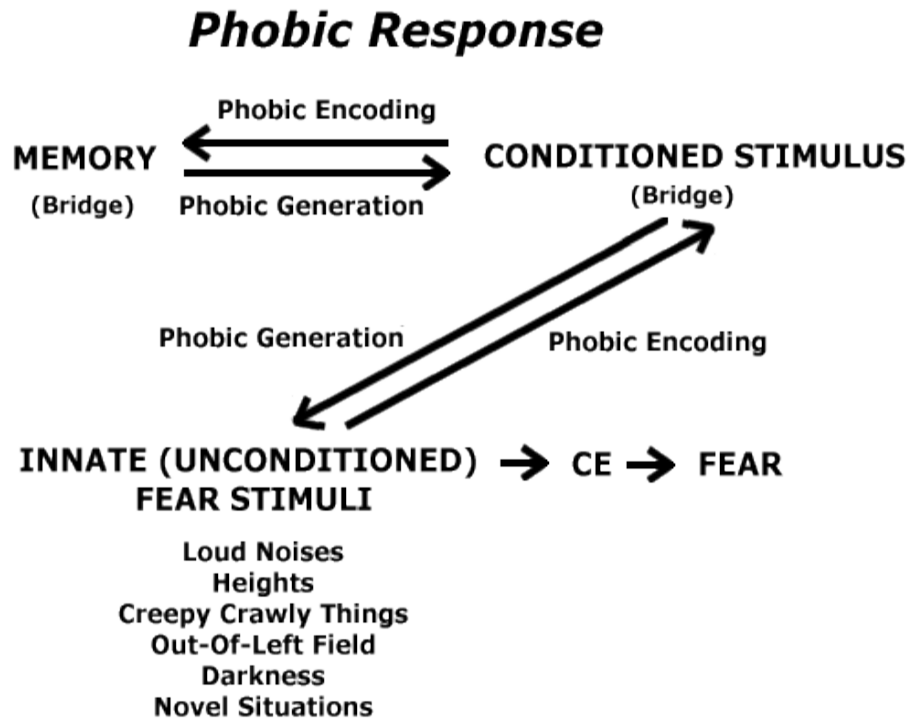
Phobic Response

Phobic Encoding

MEMORY
(Bridge)

Phobic Generation

CONDITIONED STIMULUS
(Bridge)

Phobic Generation

Phobic Encoding

INNATE (UNCONDITIONED) FEAR STIMULI → CE → FEAR

Loud Noises
Heights
Creepy Crawly Things
Out-Of-Left Field
Darkness
Novel Situations